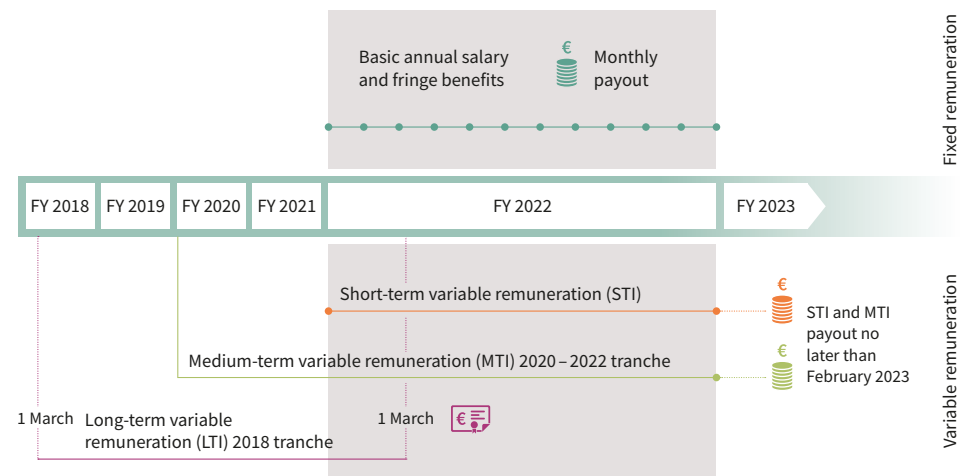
Basic annual salary and fringe benefits

€

Monthly payout

Fixed remuneration

FY 2018 FY 2019 FY 2020 FY 2021 FY 2022 FY 2023

Short-term variable remuneration (STI)

€

STI and MTI payout no later than February 2023

Medium-term variable remuneration (MTI) 2020 – 2022 tranche

€

1 March

Long-term variable remuneration (LTI) 2018 tranche

1 March

€

Variable remuneration